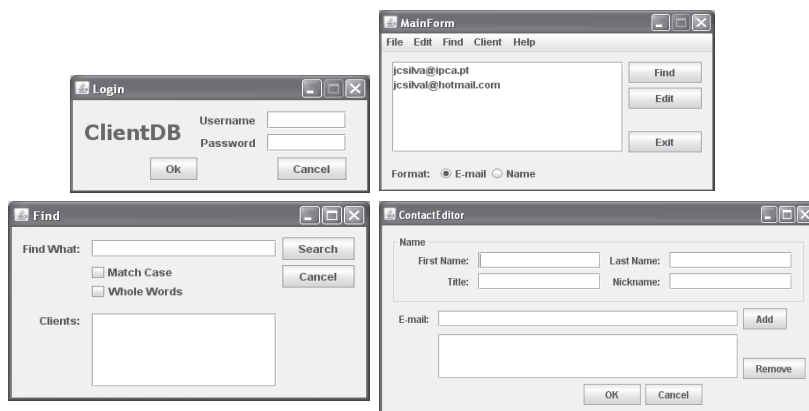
MainForm

File Edit Find Client Help

jcsilva@ipca.pt
jcsilval@hotmail.com

Find

Edit

Exit

Format: E-mail Name

Login

ClientDB

Username

Password

Ok

Cancel

Find

Find What:

Search

Match Case

Cancel

Whole Words

Clients:

ContactEditor

Name

First Name:

Last Name:

Title:

Nickname:

E-mail:

Add

Remove

OK

Cancel